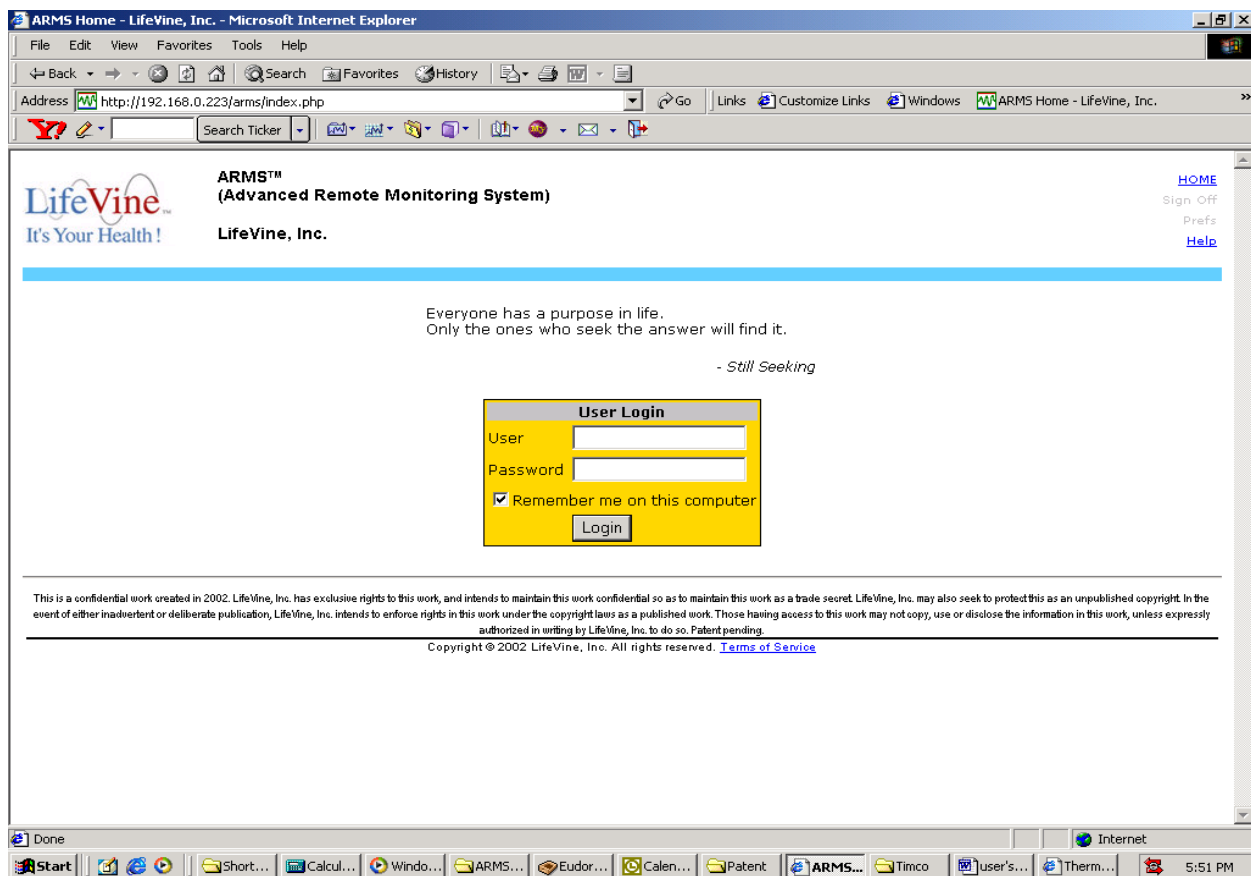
ARMS Home - LifeVine, Inc. - Microsoft Internet Explorer

File Edit View Favorites Tools Help

Back Search Favorites History

Address http://192.168.0.223/arms/index.php Go Links Customize Links Windows ARMS Home - LifeVine, Inc.

Search Ticker

LifeVine
It's Your Health !

ARMS™
(Advanced Remote Monitoring System)

LifeVine, Inc.

HOME
Sign Off
Prefs
Help

Everyone has a purpose in life.
Only the ones who seek the answer will find it.

- Still Seeking

User Login
User
Password
Remember me on this computer
Login

This is a confidential work created in 2002. LifeVine, Inc. has exclusive rights to this work, and intends to maintain this work confidential so as to maintain this work as a trade secret. LifeVine, Inc. may also seek to protect this as an unpublished copyright. In the event of either inadvertent or deliberate publication, LifeVine, Inc. intends to enforce rights in this work under the copyright laws as a published work. Those having access to this work may not copy, use or disclose the information in this work, unless expressly authorized in writing by LifeVine, Inc. to do so. Patent pending.

Copyright © 2002 LifeVine, Inc. All rights reserved. Terms of Service

Done Internet

Start Short... Calcul... Windo... ARMS... Eudor... Calen... Patent ARMS... Timco user's... Therm... 5:51 PM